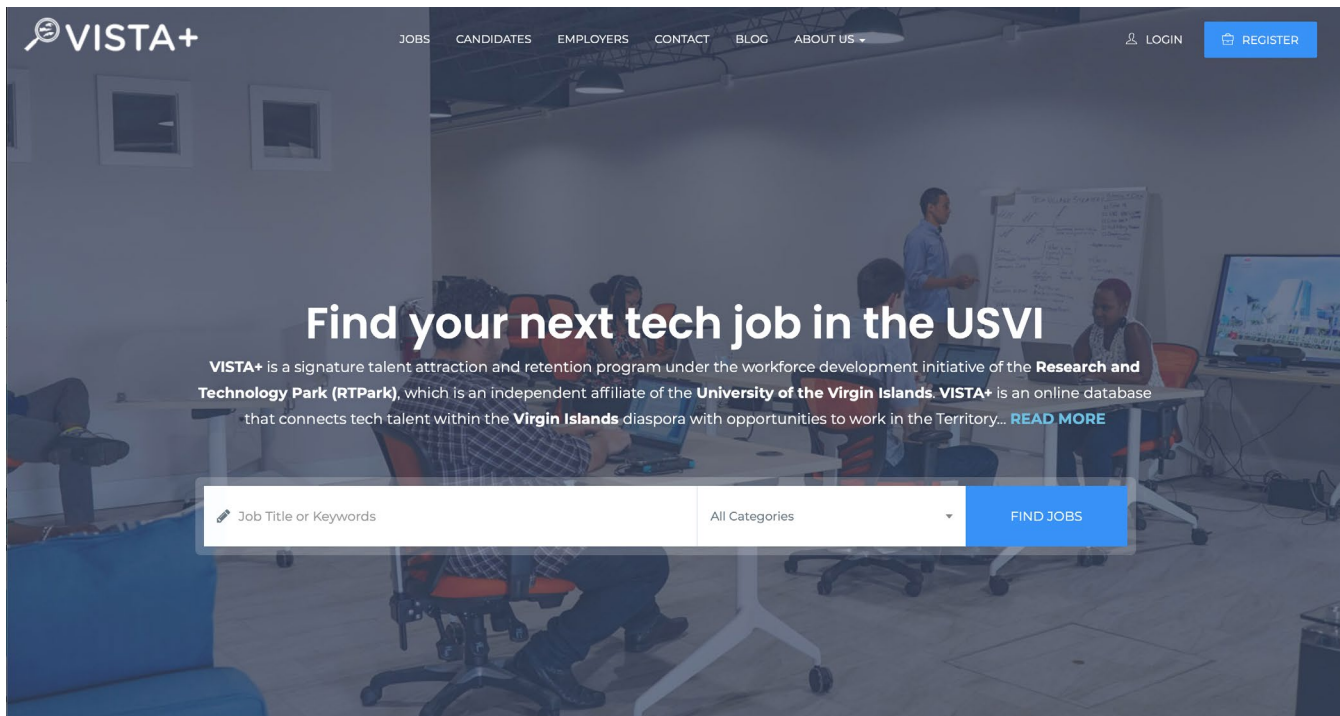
VISTA+

JOBS CANDIDATES EMPLOYERS CONTACT BLOG ABOUT US

LOGIN REGISTER

Find your next tech job in the USVI

VISTA+ is a signature talent attraction and retention program under the workforce development initiative of the Research and Technology Park (RTPark), which is an independent affiliate of the University of the Virgin Islands. VISTA+ is an online database that connects tech talent within the Virgin Islands diaspora with opportunities to work in the Territory... READ MORE

Job Title or Keywords

All Categories

FIND JOBS